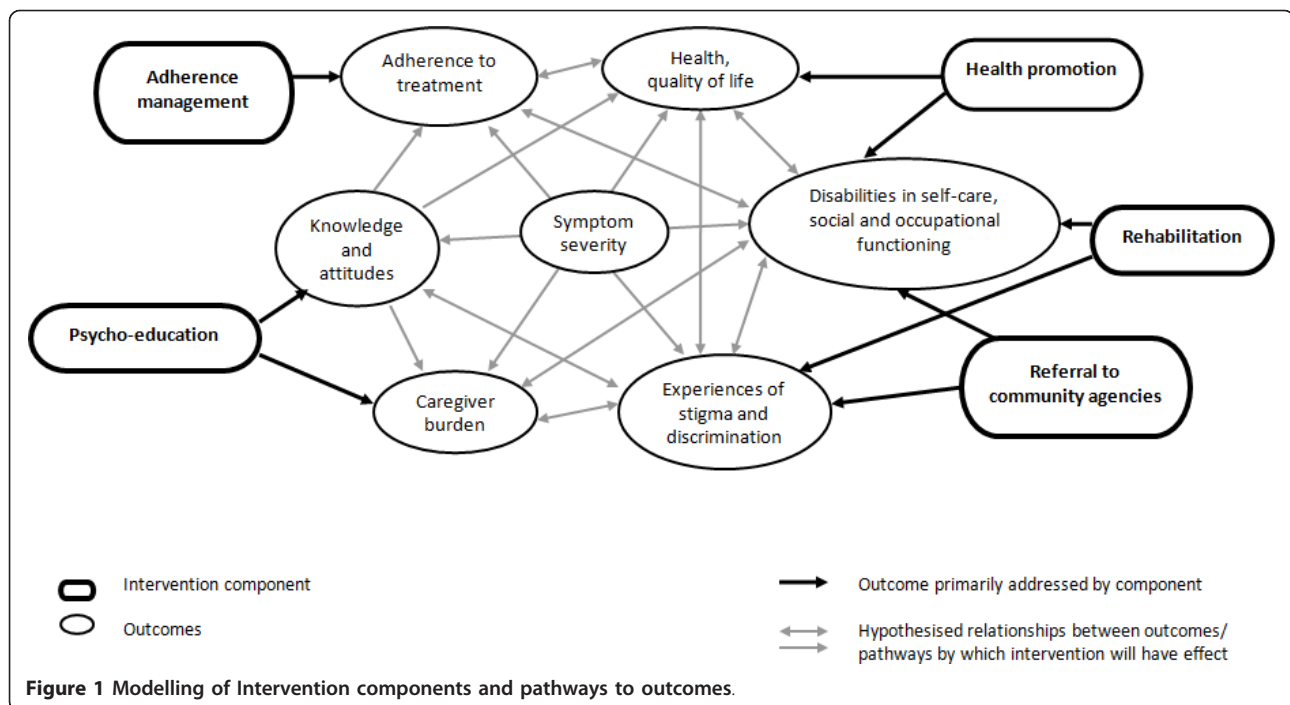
Adherence management

Adherence to treatment

Health, quality of life

Health promotion

Knowledge and attitudes

Symptom severity

Disabilities in self-care, social and occupational functioning

Rehabilitation

Psycho-education

Caregiver burden

Experiences of stigma and discrimination

Referral to community agencies

Intervention component

Outcomes

Outcome primarily addressed by component

Hypothesised relationships between outcomes/ pathways by which intervention will have effect

**Figure 1 Modelling of Intervention components and pathways to outcomes**.